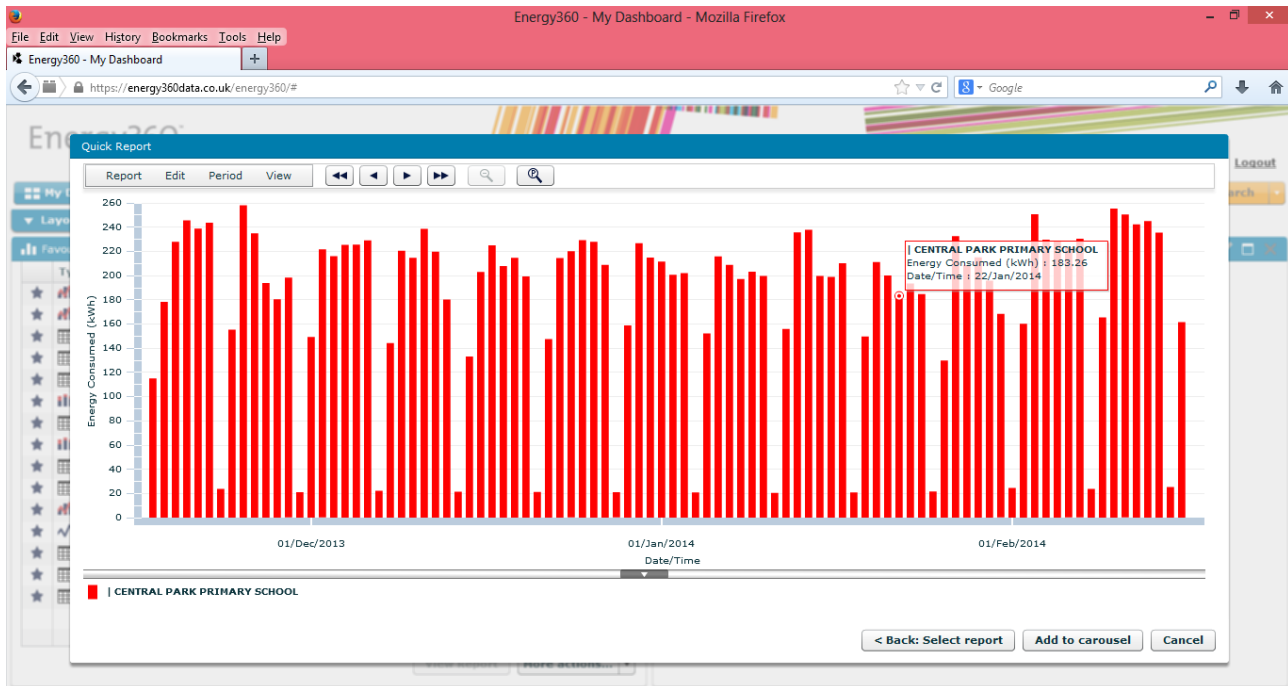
Energy360 - My Dashboard - Mozilla Firefox

File Edit View History Bookmarks Tools Help

Energy360 - My Dashboard

https://energy360data.co.uk/energy360/#

Google

Energy360

Logout

Quick Report

Report Edit Period View

| Energy Consumed (kWh) |
|---|
| 260 |
| 240 |
| 220 |
| 200 |
| 180 |
| 160 |
| 140 |
| 120 |
| 100 |
| 80 |
| 60 |
| 40 |
| 20 |
| 0 |

| CENTRAL PARK PRIMARY SCHOOL
Energy Consumed (kWh) : 183.26
Date/Time : 22/Jan/2014

01/Dec/2013 01/Jan/2014 01/Feb/2014

Date/Time

| CENTRAL PARK PRIMARY SCHOOL

< Back: Select report Add to carousel Cancel

View Report More actions...